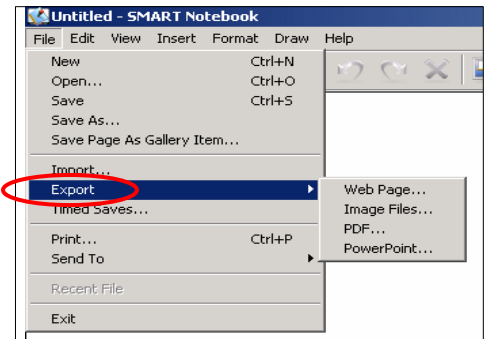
Untitled - SMART Notebook

File Edit View Insert Format Draw Help

New Ctrl+N
Open... Ctrl+O
Save Ctrl+S
Save As...
Save Page As Gallery Item...

Import...
Export
Timed Saves...

Print... Ctrl+P
Send To

Recent File

Exit

Web Page...
Image Files...
PDF...
PowerPoint...